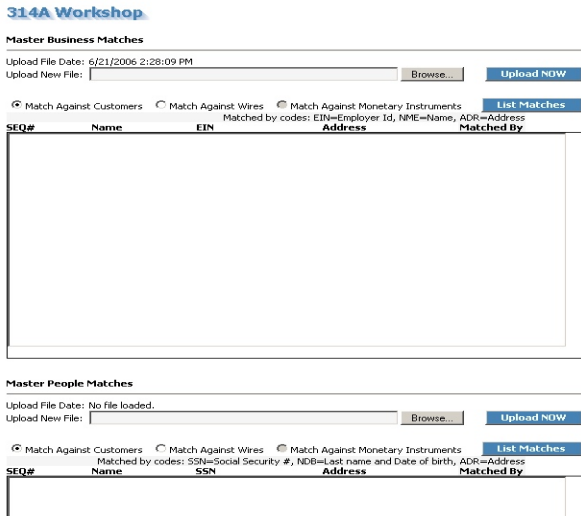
314A Workshop

Master Business Matches

Upload File Date: 6/21/2006 2:28:09 PM
Upload New File:

Browse...

Upload NOW

Match Against Customers Match Against Wires Match Against Monetary Instruments

List Matches

Matched by codes: EIN=Employer Id, NME=Name, ADR=Address

| SEQ# | Name | EIN | Address | Matched By |
|---|---|---|---|---|

Master People Matches

Upload File Date: No file loaded.
Upload New File:

Browse...

Upload NOW

Match Against Customers Match Against Wires Match Against Monetary Instruments

List Matches

Matched by codes: SSN=Social Security #, NDB=Last name and Date of birth, ADR=Address

| SEQ# | Name | SSN | Address | Matched By |
|---|---|---|---|---|